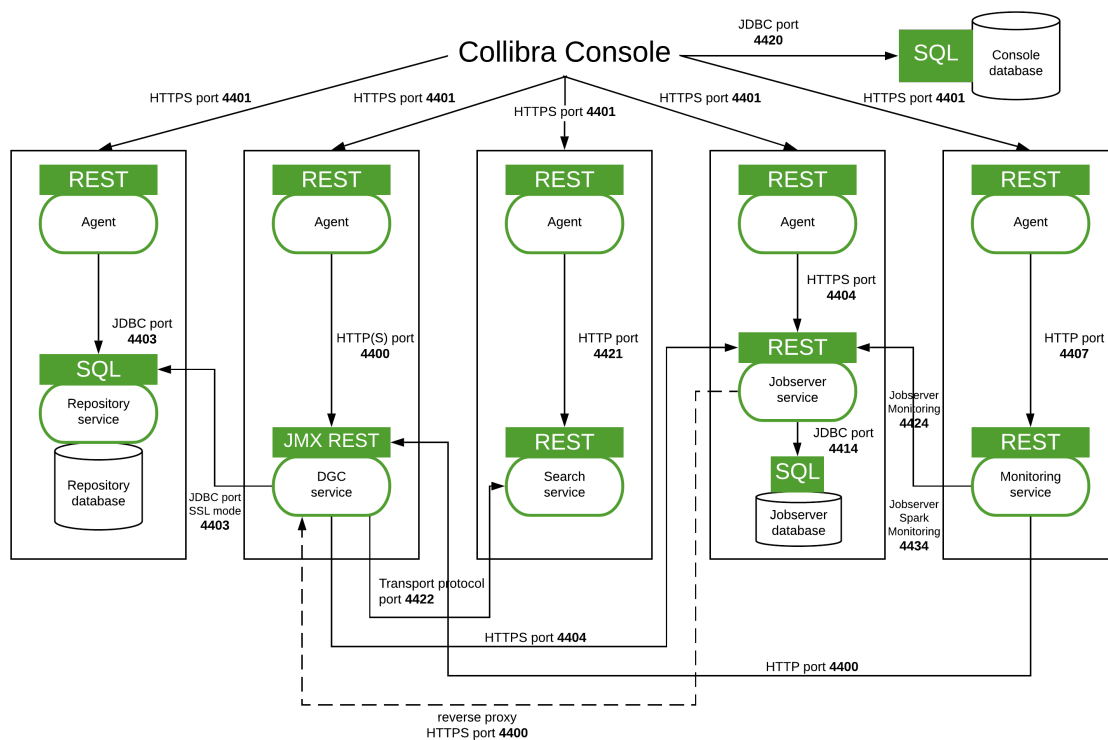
Collibra Console

JDBC port **4420**

SQL

Console database

HTTPS port **4401**

HTTPS port **4401**

HTTPS port **4401**

HTTPS port **4401**

HTTPS port **4401**

REST

Agent

JDBC port **4403**

SQL

Repository service

Repository database

REST

Agent

HTTP(S) port **4400**

JMX REST

DGC service

JDBC port SSL mode **4403**

REST

Agent

HTTP port **4421**

REST

Search service

Transport protocol port **4422**

REST

Agent

HTTPS port **4404**

REST

Jobserver service

JDBC port **4414**

SQL

Jobserver database

REST

Agent

HTTP port **4407**

Jobserver Monitoring **4424**

REST

Monitoring service

Jobserver Spark Monitoring **4434**

HTTPS port **4404**

HTTP port **4400**

reverse proxy HTTPS port **4400**